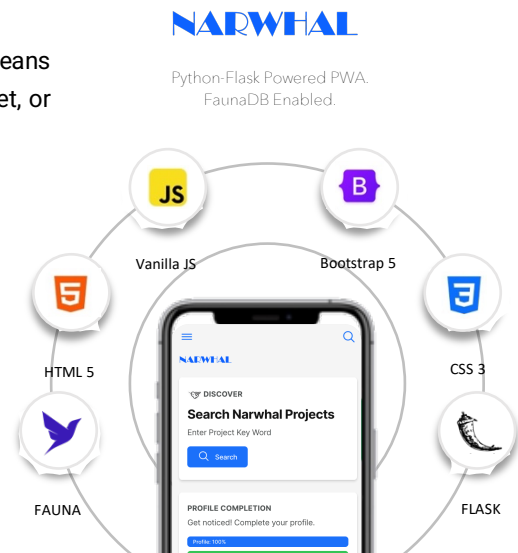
eans
et, or

NARWHAL

Python-Flask Powered PWA.
FaunaDB Enabled.

JS

Vanilla JS

B

Bootstrap 5

5

HTML 5

3

CSS 3

FAUNA

FLASK

NARWHAL

DISCOVER

Search Narwhal Projects

Enter Project Key Word

Search

PROFILE COMPLETION

Get noticed! Complete your profile.

Profile: 100%